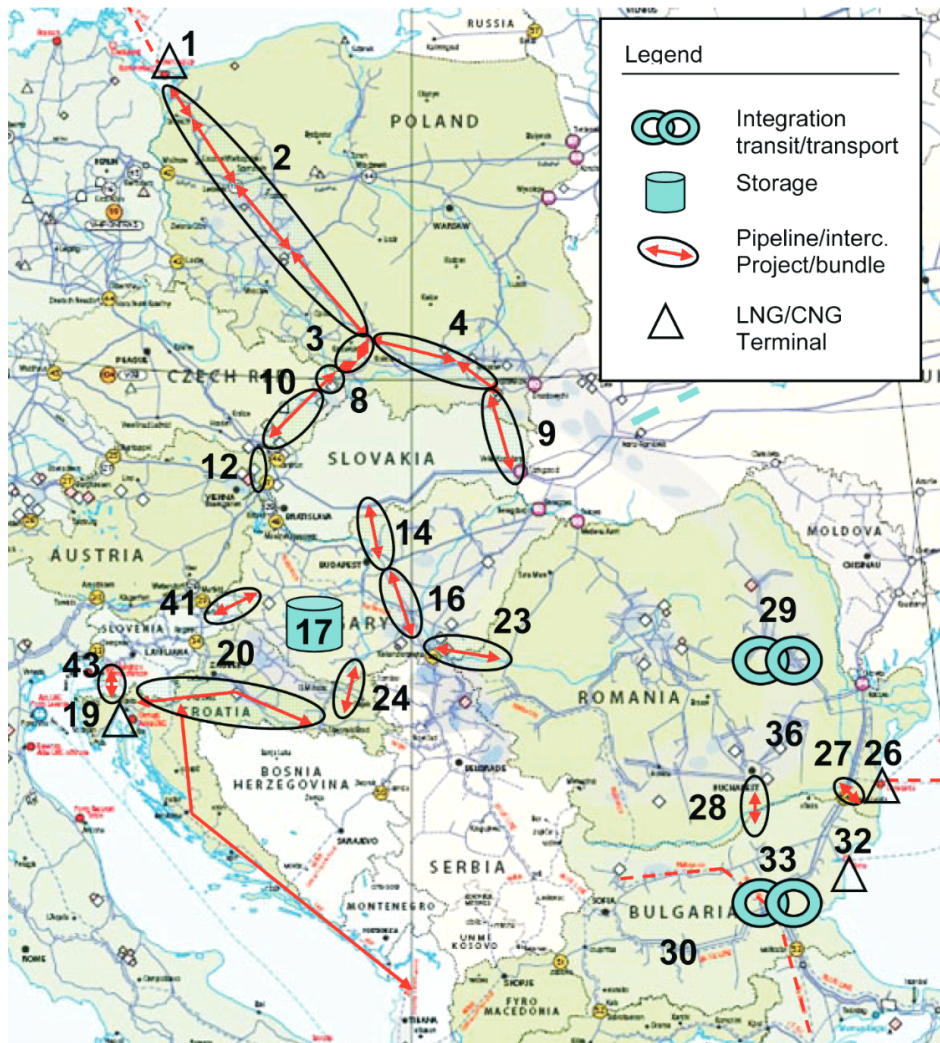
RUSSIA

Legend

Integration transit/transport

Storage

Pipeline/interc. Project/bundle

LNG/CNG Terminal

1

2

POLAND

BERLIN

WARSAW

3

4

PRAGUE

CZECH R

10

8

9

SLOVAKIA

12

VIENNA

BRATISLAVA

AUSTRIA

14

BUDAPEST

16

41

17

23

SLOVENIA

LJUBLJANA

20

29

MOLDOVA

CHISINAU

43

24

ROMANIA

19

CROATIA

36

BOSNIA HERZEGOVINA

SARAJEVO

BELGRADE

27

26

BUCHAREST

28

32

SERBIA

33

MONTENEGRO

UNMI KOSOVO

SOFIA

BULGARIA

30

ROME

SKOPJE

FYRO MACEDONIA

TIRANA